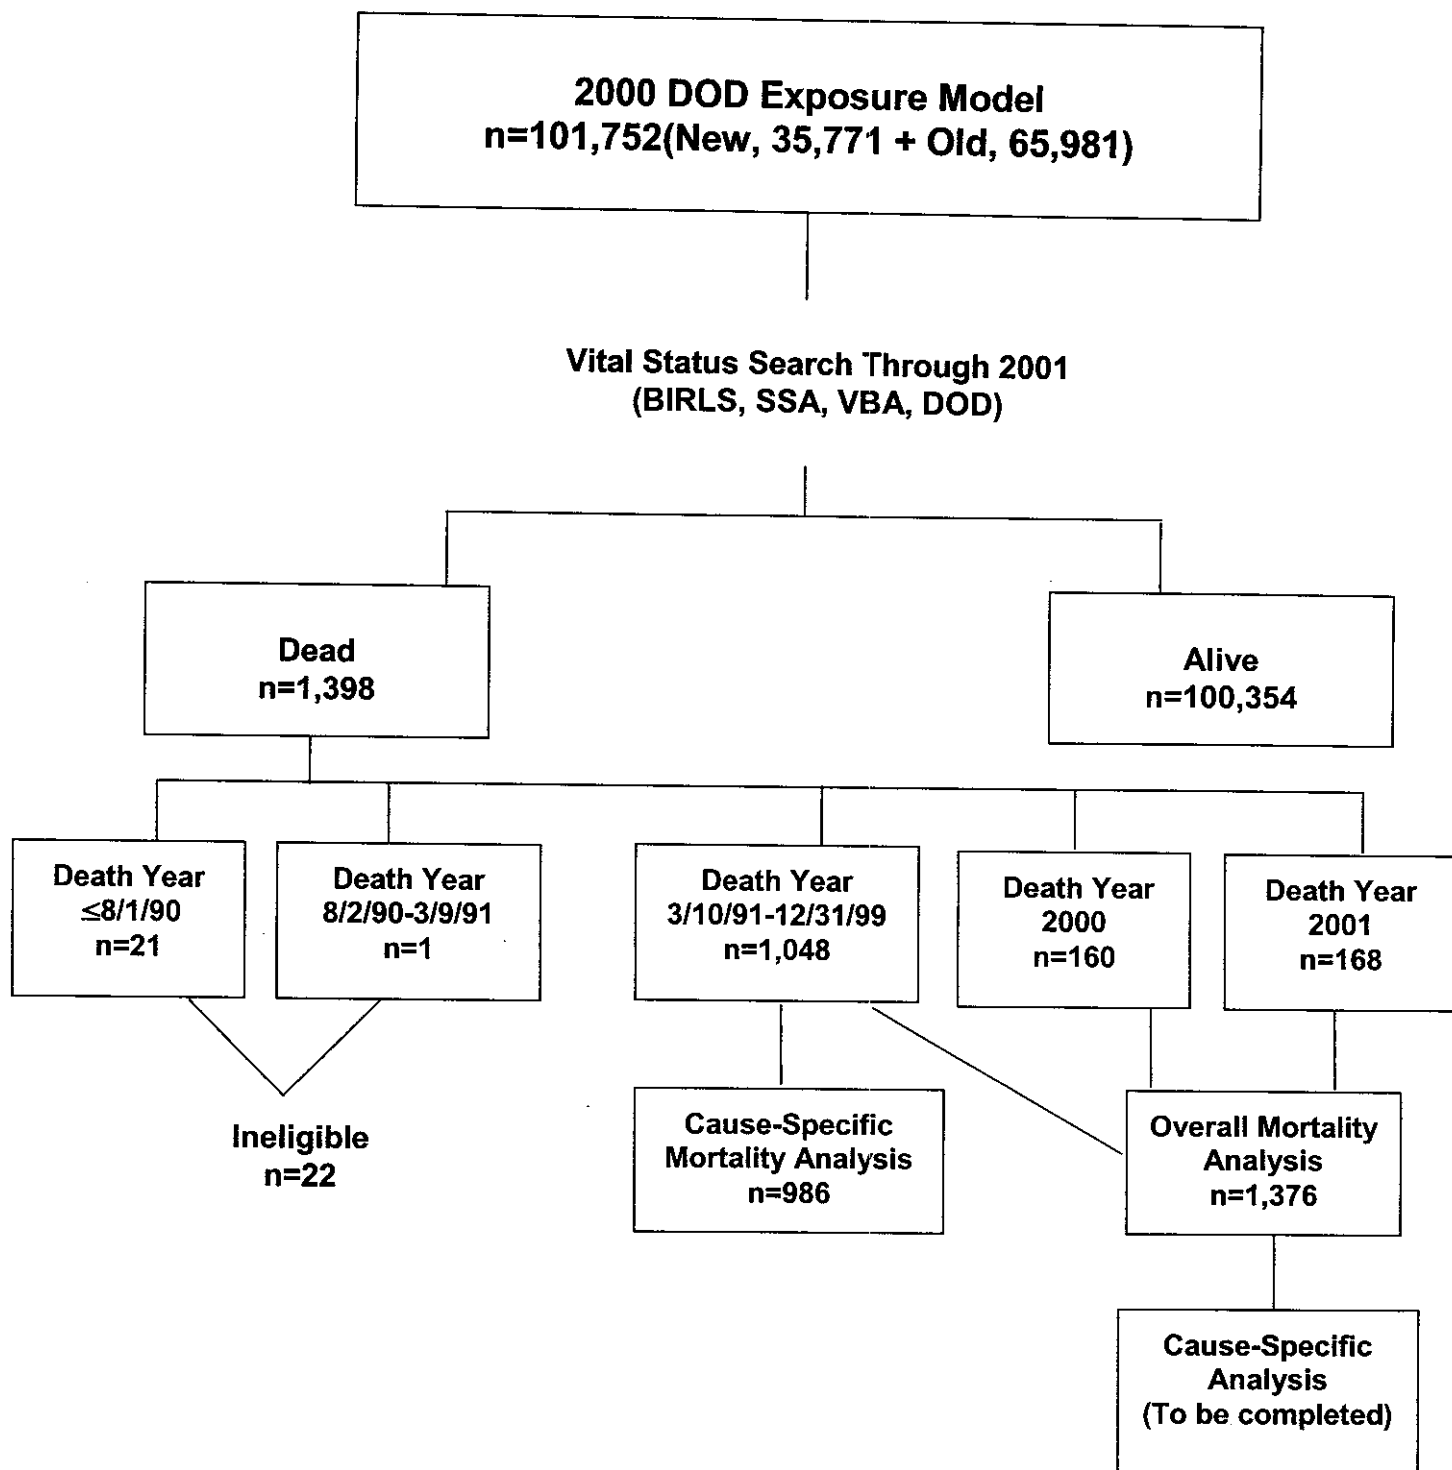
2000 DOD Exposure Model
n=101,752(New, 35,771 + Old, 65,981)

Vital Status Search Through 2001
(BIRLS, SSA, VBA, DOD)

Dead
n=1,398

Alive
n=100,354

Death Year
≤8/1/90
n=21

Death Year
8/2/90-3/9/91
n=1

Death Year
3/10/91-12/31/99
n=1,048

Death Year
2000
n=160

Death Year
2001
n=168

Ineligible
n=22

Cause-Specific
Mortality Analysis
n=986

Overall Mortality
Analysis
n=1,376

Cause-Specific
Analysis
(To be completed)